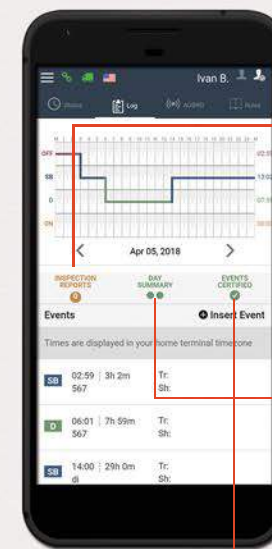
Ivan B.

Status Log AOBRD Rules

OFF
SB
D
ON

Apr 05, 2018

INSPECTION REPORTS
DAY SUMMARY
EVENTS CERTIFIED

Events
Insert Event

Times are displayed in your home terminal timezone

SB 02:59 | 3h 2m
567
Tr:
Sh:

D 06:01 | 7h 59m
567
Tr:
Sh:

SB 14:00 | 29h 0m
di
Tr:
Sh: